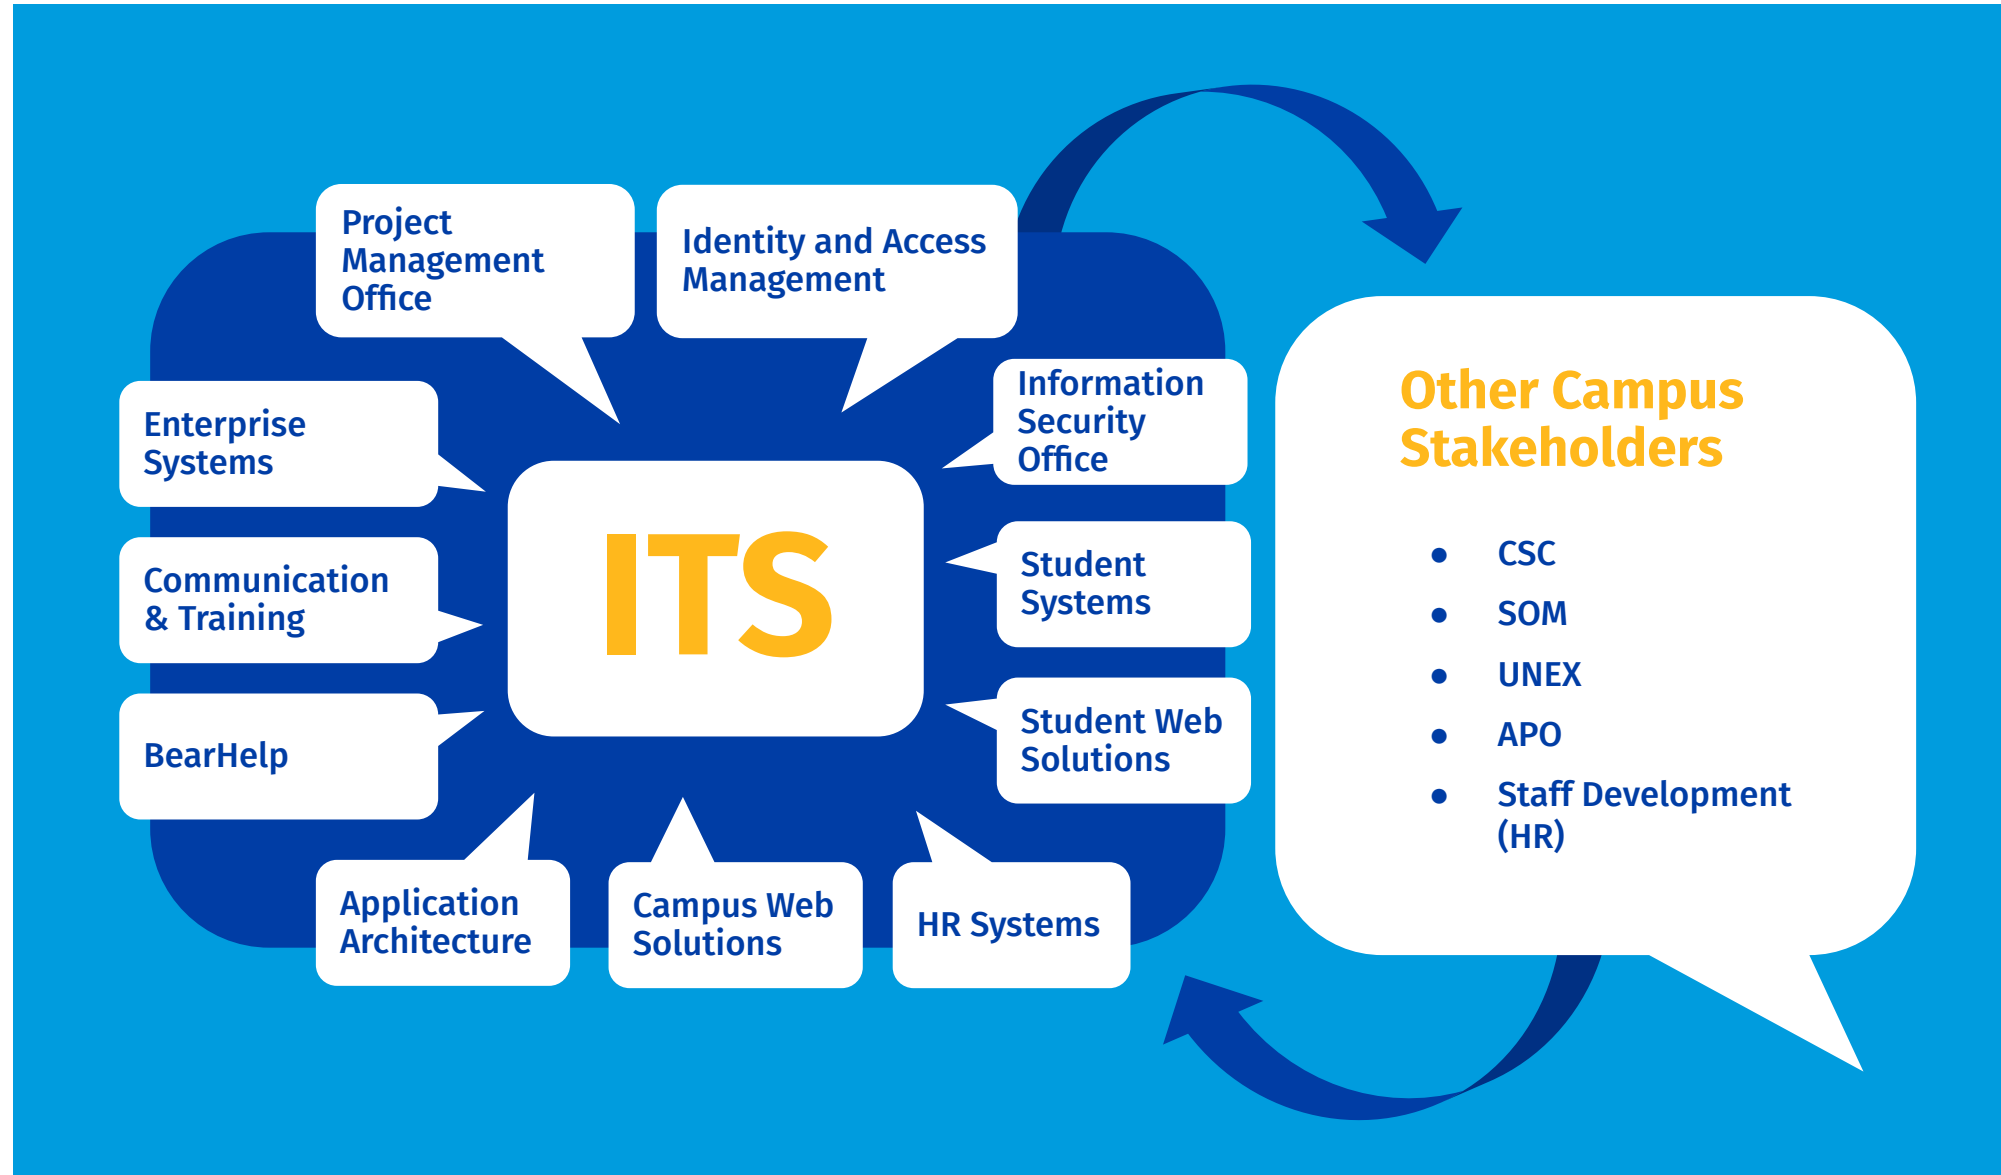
Project Management Office

Identity and Access Management

Enterprise Systems

Information Security Office

ITS

Communication & Training

Student Systems

BearHelp

Student Web Solutions

Application Architecture

Campus Web Solutions

HR Systems

Other Campus Stakeholders

- CSC
- SOM
- UNEX
- APO
- Staff Development (HR)